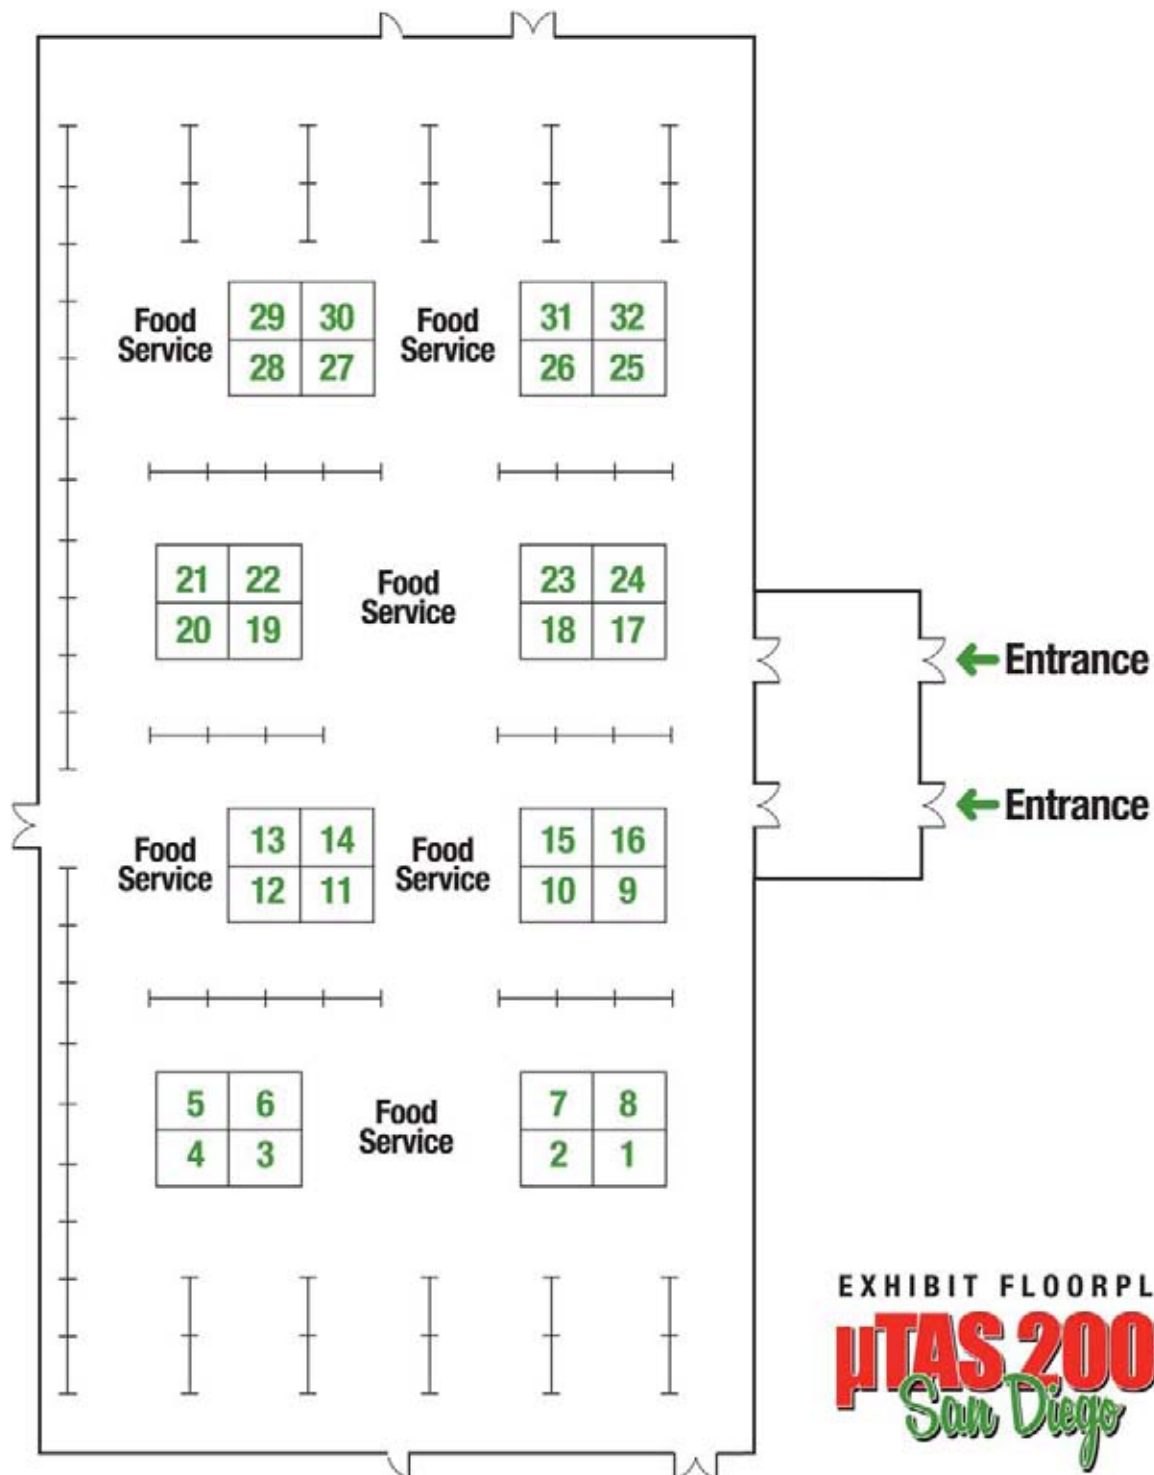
Food Service

| 29 | 30 |
|---|---|
| 28 | 27 |

Food Service

| 31 | 32 |
|---|---|
| 26 | 25 |

| 21 | 22 |
|---|---|
| 20 | 19 |

Food Service

| 23 | 24 |
|---|---|
| 18 | 17 |

Entrance

Entrance

Food Service

| 13 | 14 |
|---|---|
| 12 | 11 |

Food Service

| 15 | 16 |
|---|---|
| 10 | 9 |

| 5 | 6 |
|---|---|
| 4 | 3 |

Food Service

| 7 | 8 |
|---|---|
| 2 | 1 |

EXHIBIT FLOORPL

µTAS 200

San Diego